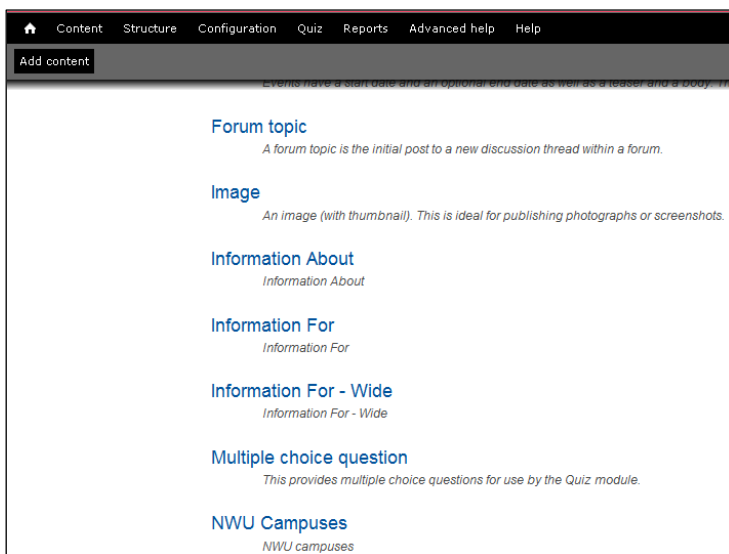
Content Structure Configuration Quiz Reports Advanced help Help

Add content

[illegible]

Forum topic

A forum topic is the initial post to a new discussion thread within a forum.

Image

An image (with thumbnail). This is ideal for publishing photographs or screenshots.

Information About

Information About

Information For

Information For

Information For - Wide

Information For - Wide

Multiple choice question

This provides multiple choice questions for use by the Quiz module.

NWU Campuses

NWU campuses